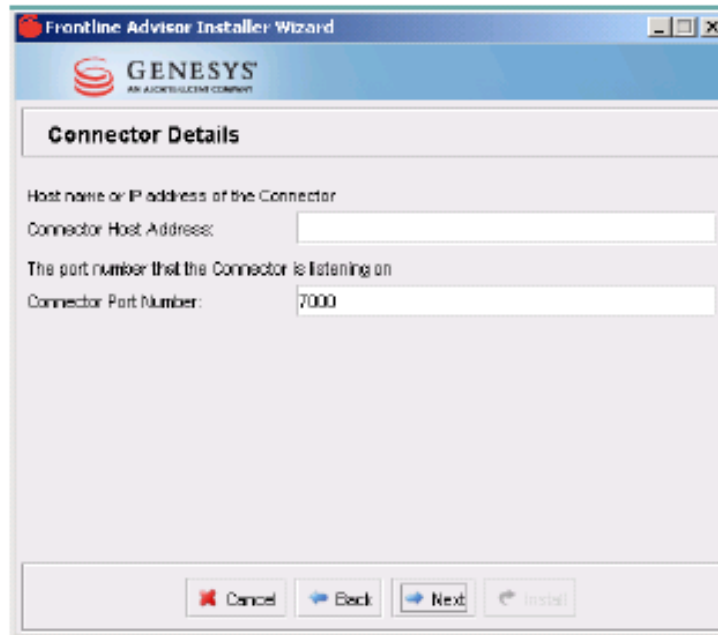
Frontline Advisor Installer Wizard

GENESYS
AN ALCATEL-LUCENT COMPANY

Connector Details

Host name or IP address of the Connector

Connector Host Address:

The port number that the Connector is listening on

Connector Port Number: 7000

Cancel Back Next Install